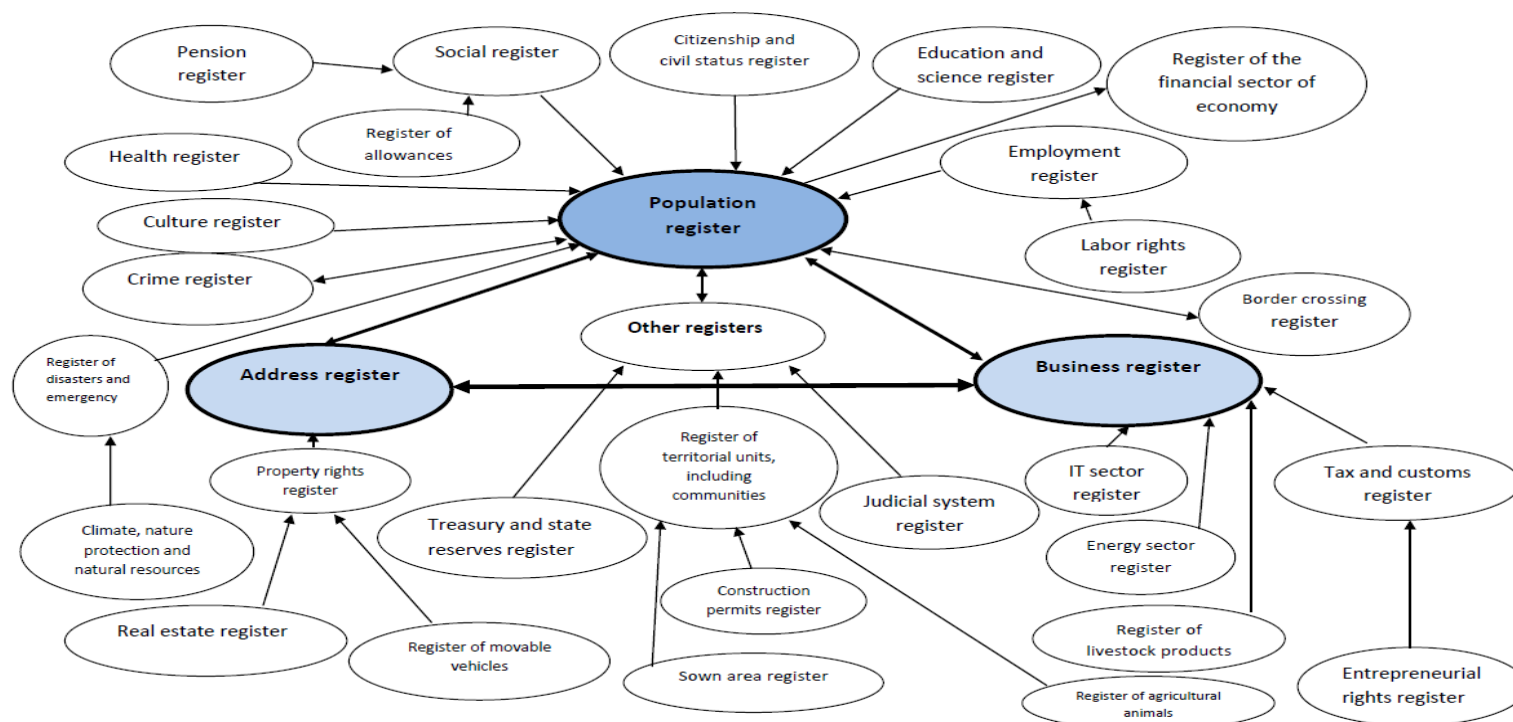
Pension register

Social register

Citizenship and civil status register

Education and science register

Register of the financial sector of economy

Register of allowances

Health register

Employment register

Population register

Culture register

Labor rights register

Crime register

Border crossing register

Other registers

Register of disasters and emergency

Address register

Business register

Register of territorial units, including communities

Property rights register

IT sector register

Tax and customs register

Judicial system register

Treasury and state reserves register

Climate, nature protection and natural resources

Energy sector register

Construction permits register

Real estate register

Register of livestock products

Register of movable vehicles

Sown area register

Entrepreneurial rights register

Register of agricultural animals